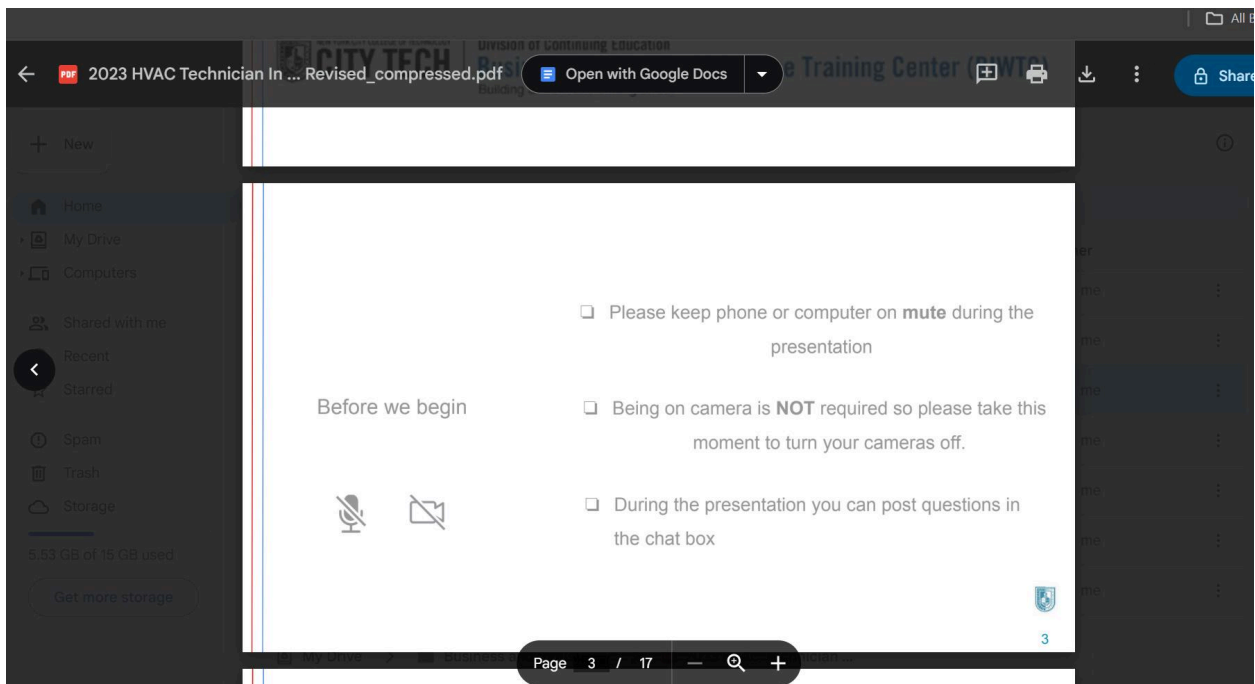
All

2023 HVAC Technician In ... Revised_compressed.pdf

Open with Google Docs

CITY TECH | Division of Continuing Education

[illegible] Training Center (BWTC)

Building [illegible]

Share

New

Home

My Drive

Computers

Shared with me

Recent

Starred

Spam

Trash

Storage

5.53 GB of 15 GB used

Get more storage

Before we begin

❑ Please keep phone or computer on **mute** during the presentation

❑ Being on camera is **NOT** required so please take this moment to turn your cameras off.

❑ During the presentation you can post questions in the chat box

3

Page 3 / 17

My Drive > Business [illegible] cian ...